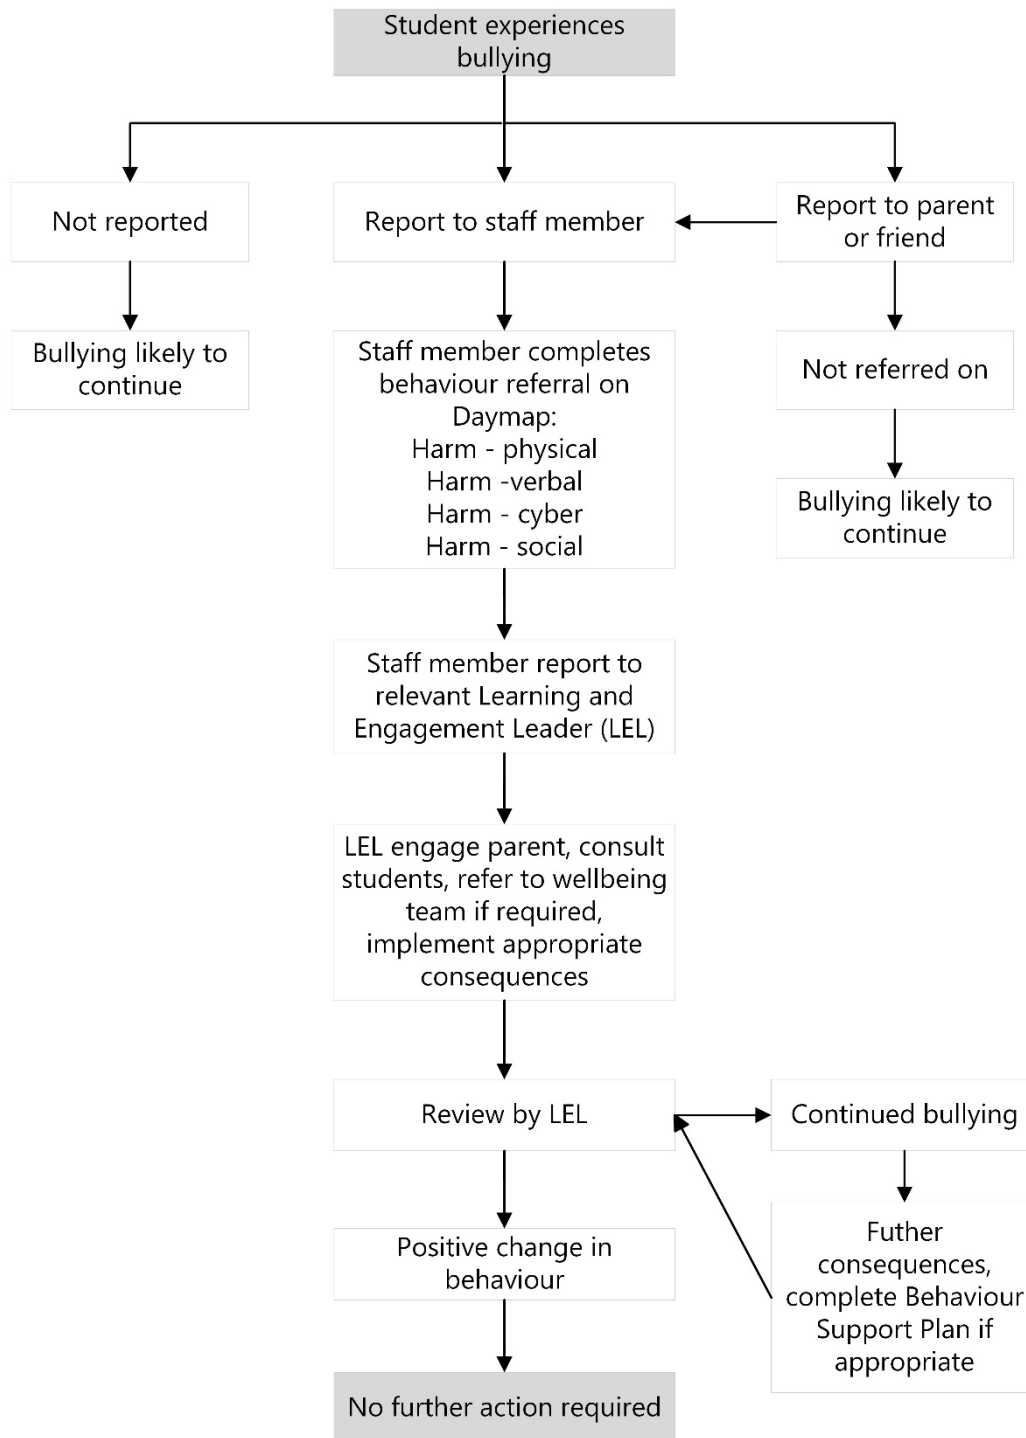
Student experiences bullying

Not reported

Report to staff member

Report to parent or friend

Bullying likely to continue

Staff member completes behaviour referral on Daymap:
Harm - physical
Harm -verbal
Harm - cyber
Harm - social

Not referred on

Bullying likely to continue

Staff member report to relevant Learning and Engagement Leader (LEL)

LEL engage parent, consult students, refer to wellbeing team if required, implement appropriate consequences

Review by LEL

Continued bullying

Futher consequences, complete Behaviour Support Plan if appropriate

Positive change in behaviour

No further action required